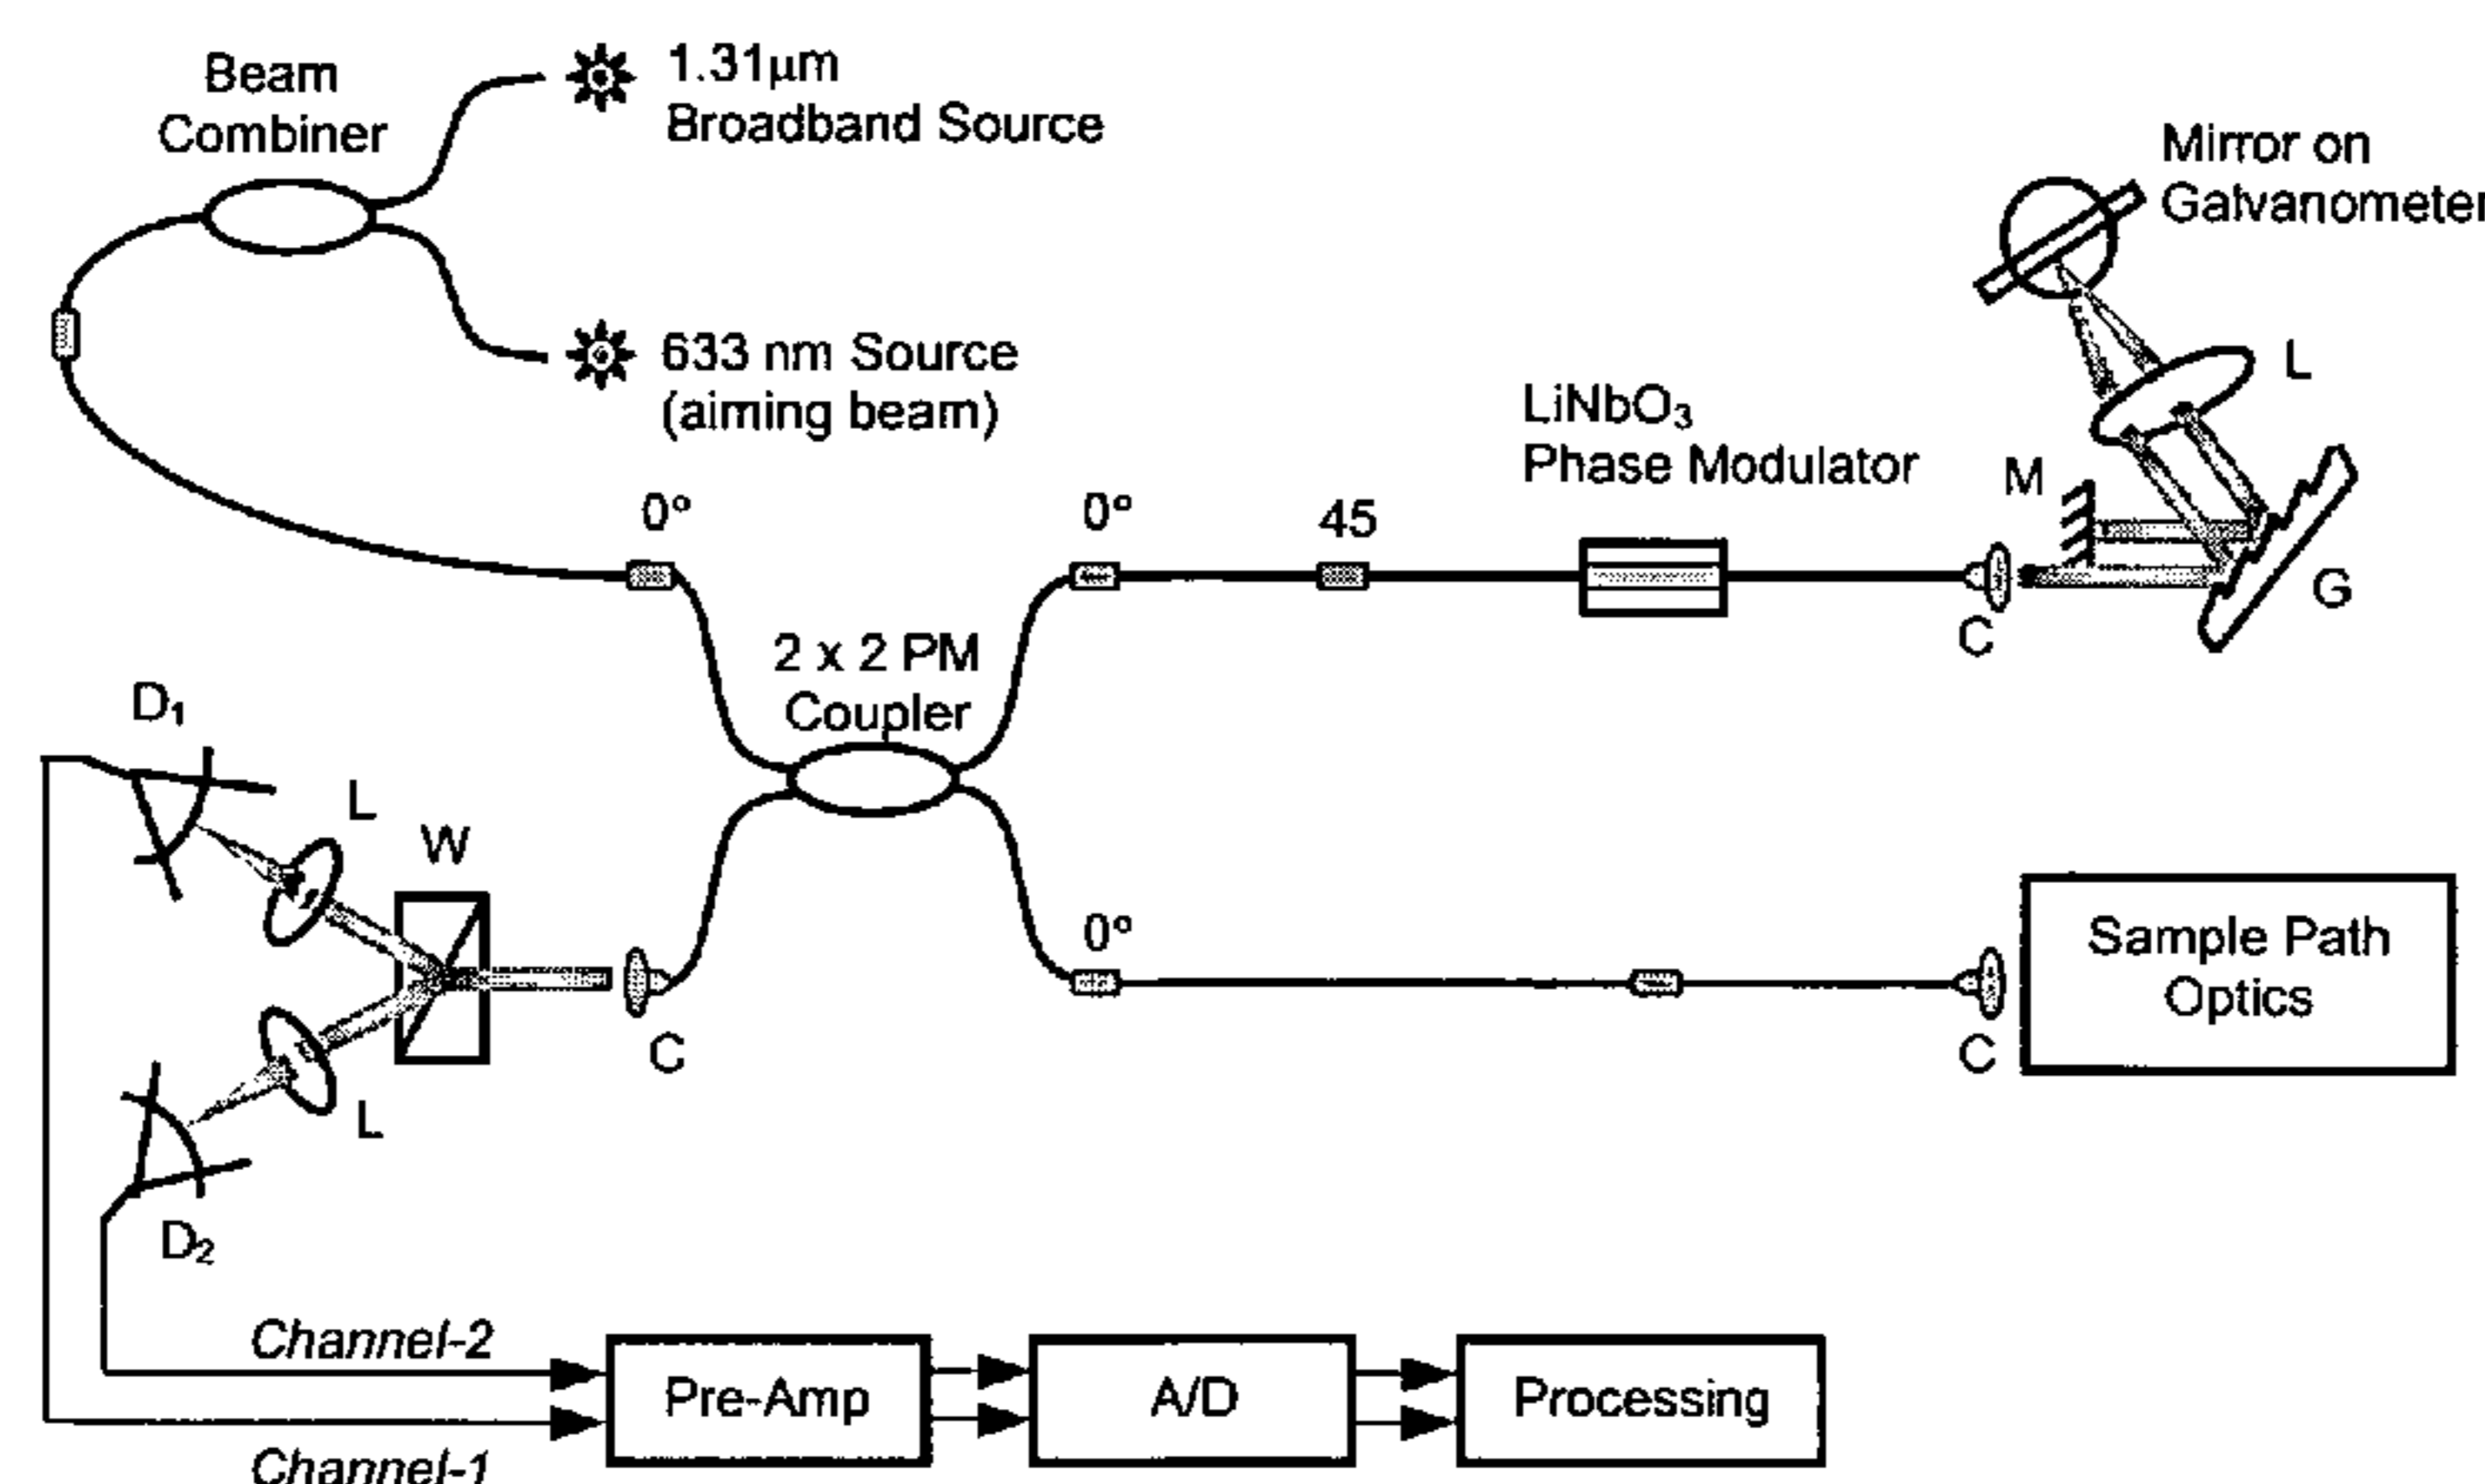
Beam Combiner

1.31µm Broadband Source

633 nm Source (aiming beam)

Mirror on Galvanometer

L

LiNbO$_3$ Phase Modulator

M

0°

0°

45

G

C

2 x 2 PM Coupler

D$_1$

L

W

0°

Sample Path Optics

C

C

L

D$_2$

Channel-2

Pre-Amp

A/D

Processing

Channel-1